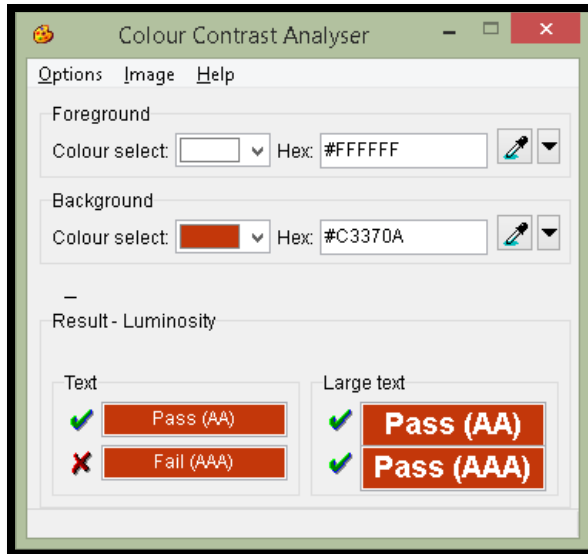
Colour Contrast Analyser

Options Image Help

Foreground

Colour select: Hex: #FFFFFF

Background

Colour select: Hex: #C3370A

–

Result - Luminosity

Text

Pass (AA)

Fail (AAA)

Large text

Pass (AA)

Pass (AAA)